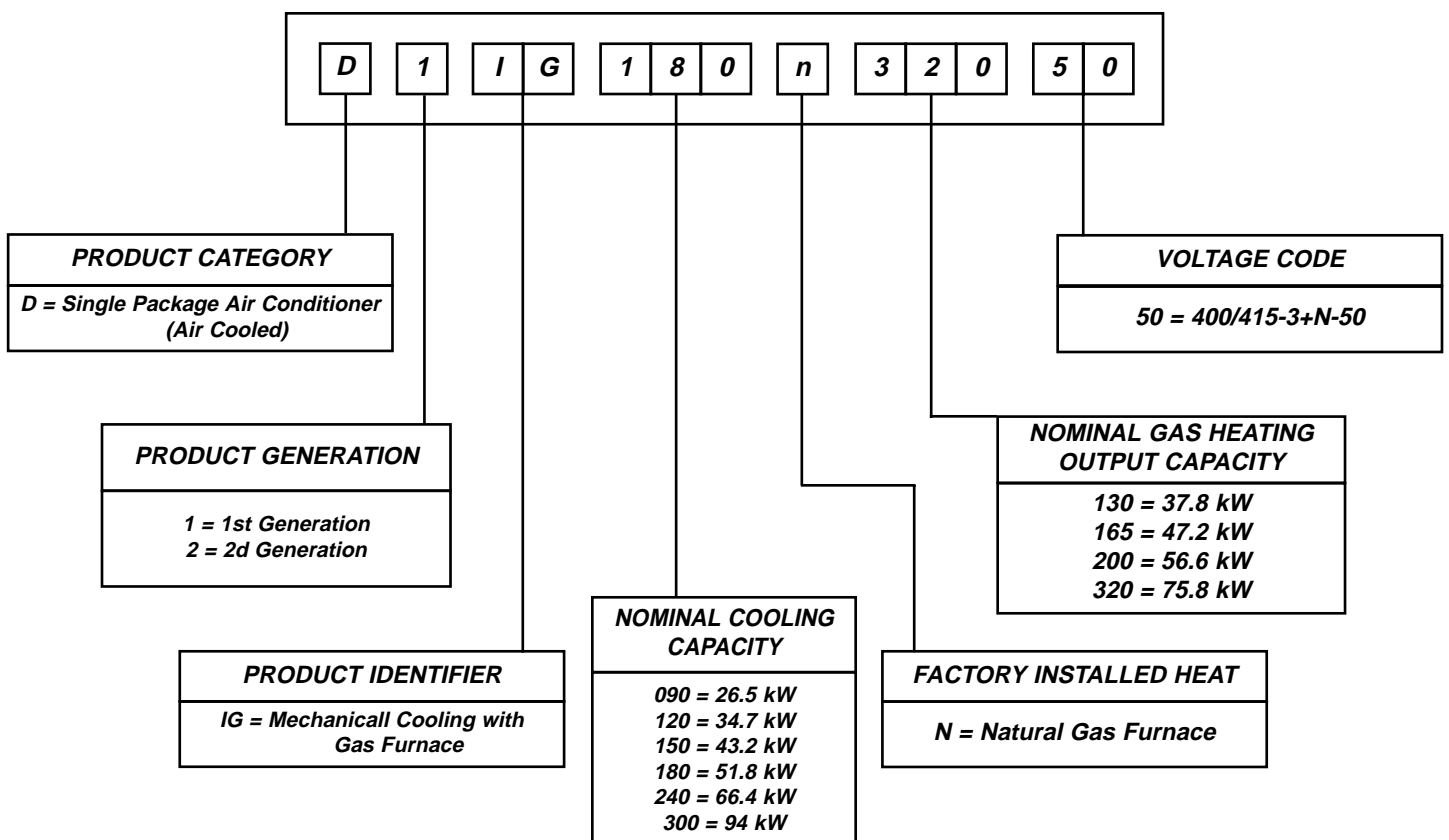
D 1 I G 1 8 0 n 3 2 0 5 0

PRODUCT CATEGORY

D = Single Package Air Conditioner (Air Cooled)

VOLTAGE CODE

50 = 400/415-3+N-50

PRODUCT GENERATION

1 = 1st Generation
2 = 2d Generation

NOMINAL GAS HEATING OUTPUT CAPACITY

130 = 37.8 kW
165 = 47.2 kW
200 = 56.6 kW
320 = 75.8 kW

NOMINAL COOLING CAPACITY

090 = 26.5 kW
120 = 34.7 kW
150 = 43.2 kW
180 = 51.8 kW
240 = 66.4 kW
300 = 94 kW

PRODUCT IDENTIFIER

IG = Mechanicall Cooling with Gas Furnace

FACTORY INSTALLED HEAT

N = Natural Gas Furnace